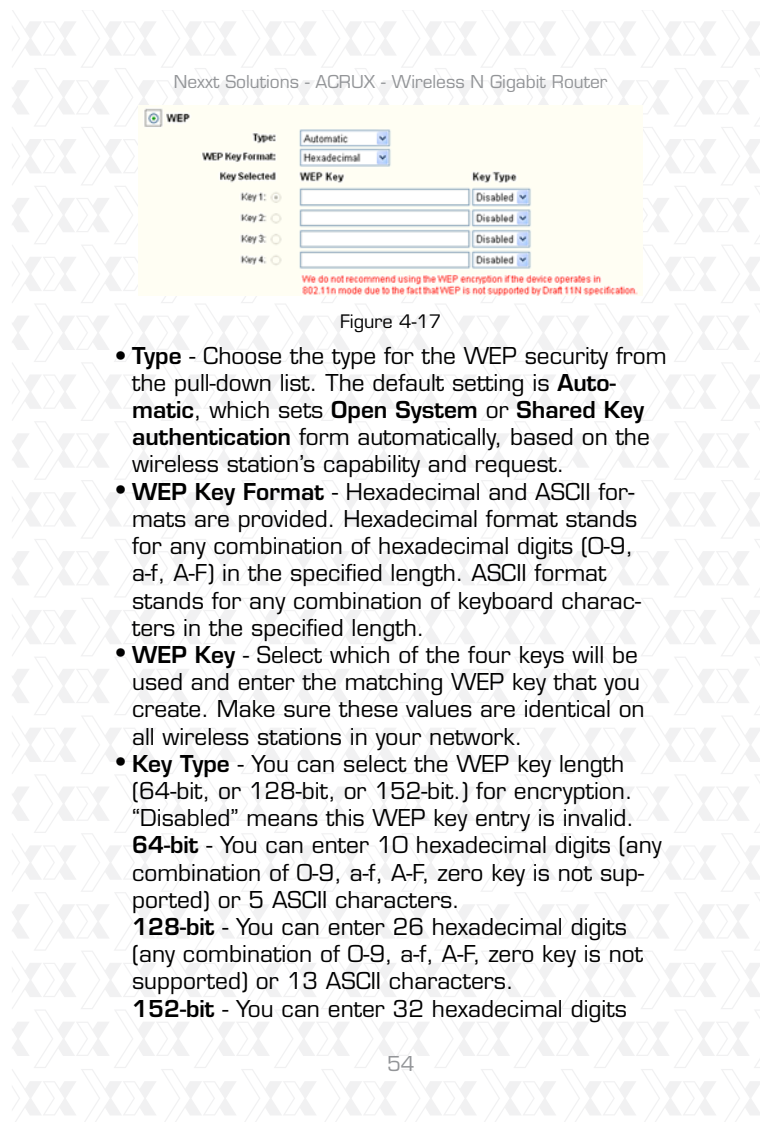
Nexxt Solutions - ACRUX - Wireless N Gigabit Router

WEP

Type: Automatic

WEP Key Format: Hexadecimal

| Key Selected | WEP Key | Key Type |
|---|---|---|
| Key 1: | | Disabled |
| Key 2: | | Disabled |
| Key 3: | | Disabled |
| Key 4: | | Disabled |

We do not recommend using the WEP encryption if the device operates in 802.11n mode due to the fact that WEP is not supported by Draft 11N specification.

Figure 4-17

• **Type** - Choose the type for the WEP security from the pull-down list. The default setting is **Automatic**, which sets **Open System** or **Shared Key authentication** form automatically, based on the wireless station's capability and request.

• **WEP Key Format** - Hexadecimal and ASCII formats are provided. Hexadecimal format stands for any combination of hexadecimal digits (0-9, a-f, A-F) in the specified length. ASCII format stands for any combination of keyboard characters in the specified length.

• **WEP Key** - Select which of the four keys will be used and enter the matching WEP key that you create. Make sure these values are identical on all wireless stations in your network.

• **Key Type** - You can select the WEP key length (64-bit, or 128-bit, or 152-bit.) for encryption. "Disabled" means this WEP key entry is invalid.
**64-bit** - You can enter 10 hexadecimal digits (any combination of 0-9, a-f, A-F, zero key is not supported) or 5 ASCII characters.
**128-bit** - You can enter 26 hexadecimal digits (any combination of 0-9, a-f, A-F, zero key is not supported) or 13 ASCII characters.
**152-bit** - You can enter 32 hexadecimal digits

54